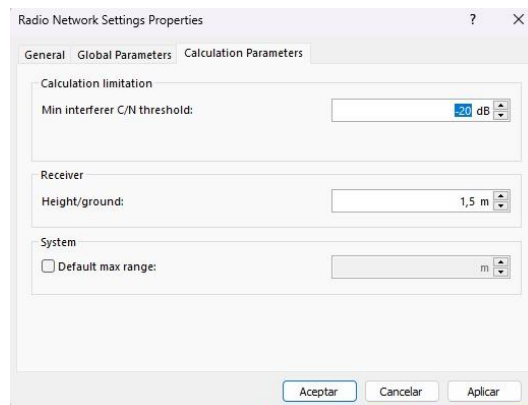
Radio Network Settings Properties ? ×

General Global Parameters Calculation Parameters

Calculation limitation

Min interferer C/N threshold: -20 dB

Receiver

Height/ground: 1,5 m

System

Default max range: m

Aceptar Cancelar Aplicar